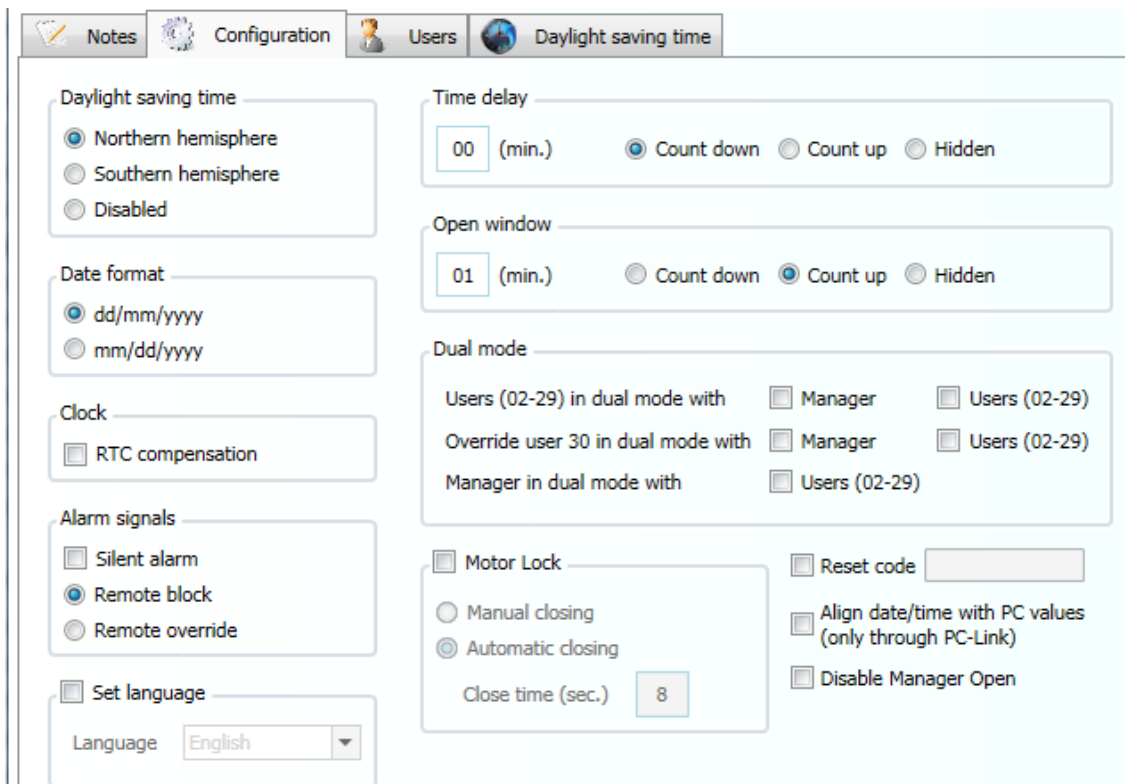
Notes | Configuration | Users | Daylight saving time

Daylight saving time
Northern hemisphere
Southern hemisphere
Disabled

Date format
dd/mm/yyyy
mm/dd/yyyy

Clock
RTC compensation

Alarm signals
Silent alarm
Remote block
Remote override

Set language
Language English

Time delay
00 (min.) Count down Count up Hidden

Open window
01 (min.) Count down Count up Hidden

Dual mode
Users (02-29) in dual mode with Manager Users (02-29)
Override user 30 in dual mode with Manager Users (02-29)
Manager in dual mode with Users (02-29)

Motor Lock
Manual closing
Automatic closing
Close time (sec.) 8

Reset code
Align date/time with PC values (only through PC-Link)
Disable Manager Open